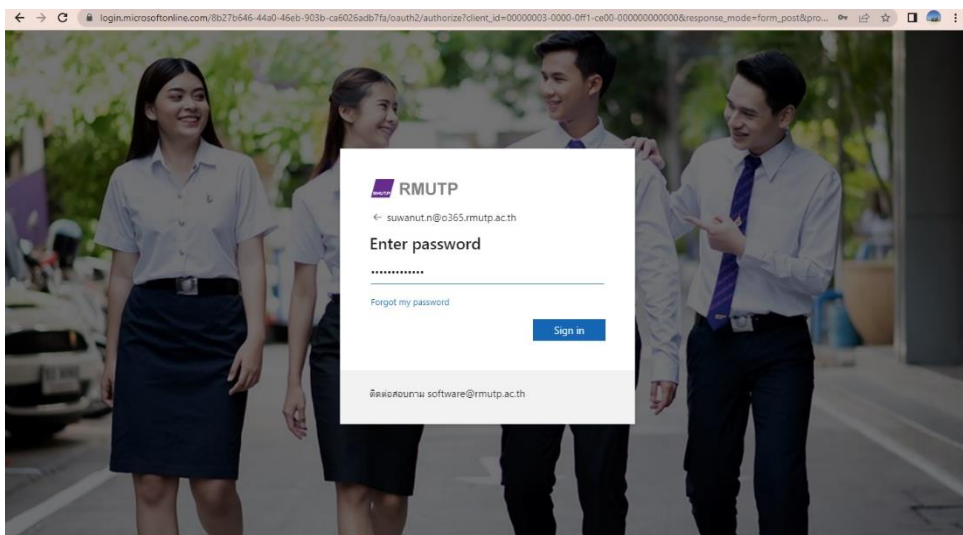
login.microsoftonline.com/8b27b646-44a0-46eb-903b-ca6026adb7fa/oauth2/authorize?client_id=00000003-0000-0ff1-ce00-000000000000&response_mode=form_post&pro...

RMUTP

RMUTP

← suwanut.n@o365.rmutp.ac.th

Enter password

•••••••••••••

Forgot my password

Sign in

ติดต่อสอบถาม software@rmutp.ac.th